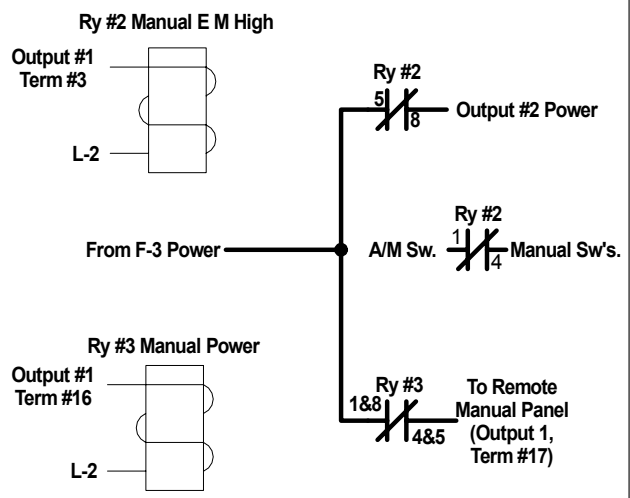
Ry #2 Manual E M High

Output #1
Term #3

L-2

Ry #2
5
8
Output #2 Power

Ry #2
1
4
A/M Sw.
Manual Sw's.

From F-3 Power

Ry #3 Manual Power

Output #1
Term #16

L-2

Ry #3
1&8
4&5
To Remote Manual Panel (Output 1, Term #17)